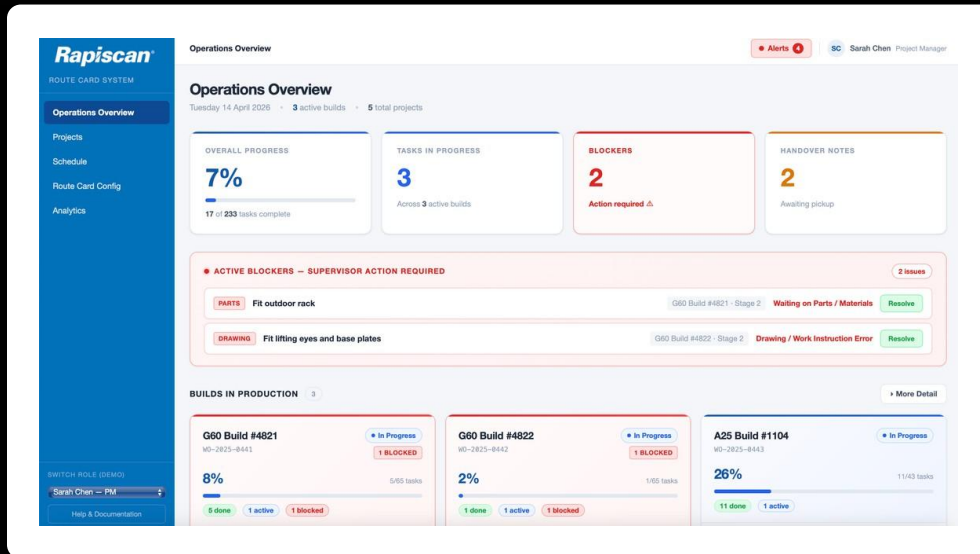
Rapiscan
ROUTE CARD SYSTEM

Operations Overview
Projects
Schedule
Route Card Config
Analytics

SWITCH ROLE (DEMO)
Sarah Chen — PM
Help & Documentation

Operations Overview

Alerts 4
SC Sarah Chen Project Manager

Operations Overview
Tuesday 14 April 2026 • 3 active builds • 5 total projects

OVERALL PROGRESS
7%
17 of 233 tasks complete

TASKS IN PROGRESS
3
Across 3 active builds

BLOCKERS
2
Action required ⚠

HANDOVER NOTES
2
Awaiting pickup

ACTIVE BLOCKERS — SUPERVISOR ACTION REQUIRED
2 issues

PARTS Fit outdoor rack G60 Build #4821 · Stage 2 Waiting on Parts / Materials Resolve

DRAWING Fit lifting eyes and base plates G60 Build #4822 · Stage 2 Drawing / Work Instruction Error Resolve

BUILDS IN PRODUCTION 3
More Detail

G60 Build #4821
In Progress
WO-2025-0441
1 BLOCKED
8%
5/65 tasks
5 done 1 active 1 blocked

G60 Build #4822
In Progress
WO-2025-0442
1 BLOCKED
2%
1/65 tasks
1 done 1 active 1 blocked

A25 Build #1104
In Progress
WO-2025-0443
26%
11/43 tasks
11 done 1 active